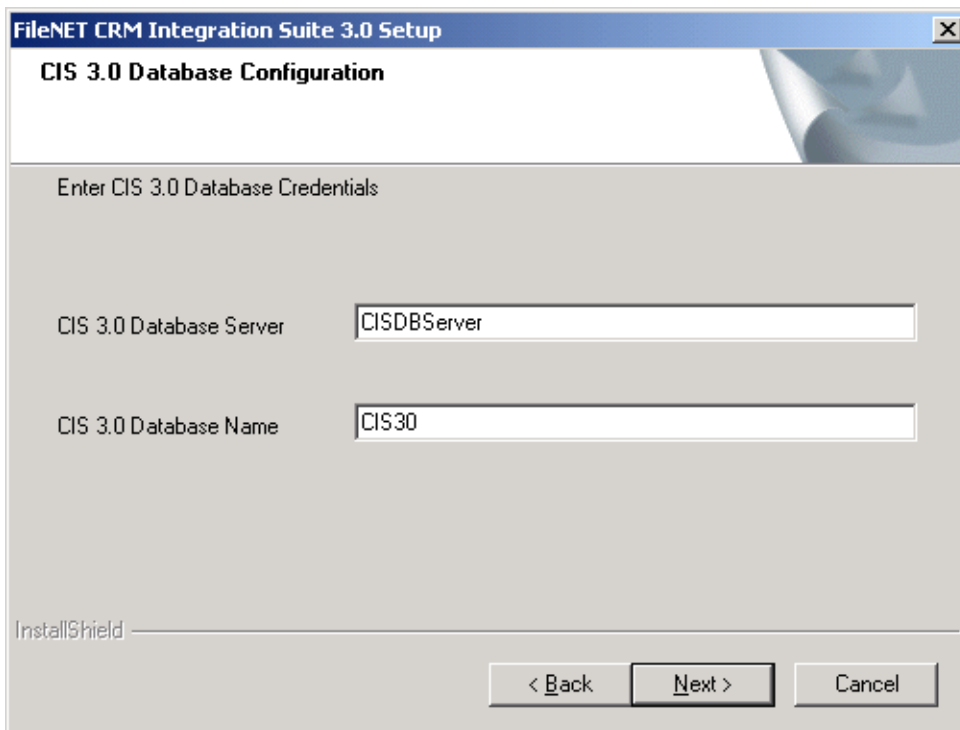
FileNET CRM Integration Suite 3.0 Setup

X

CIS 3.0 Database Configuration

Enter CIS 3.0 Database Credentials

CIS 3.0 Database Server

CISDBServer

CIS 3.0 Database Name

CIS30

InstallShield

< Back

Next >

Cancel